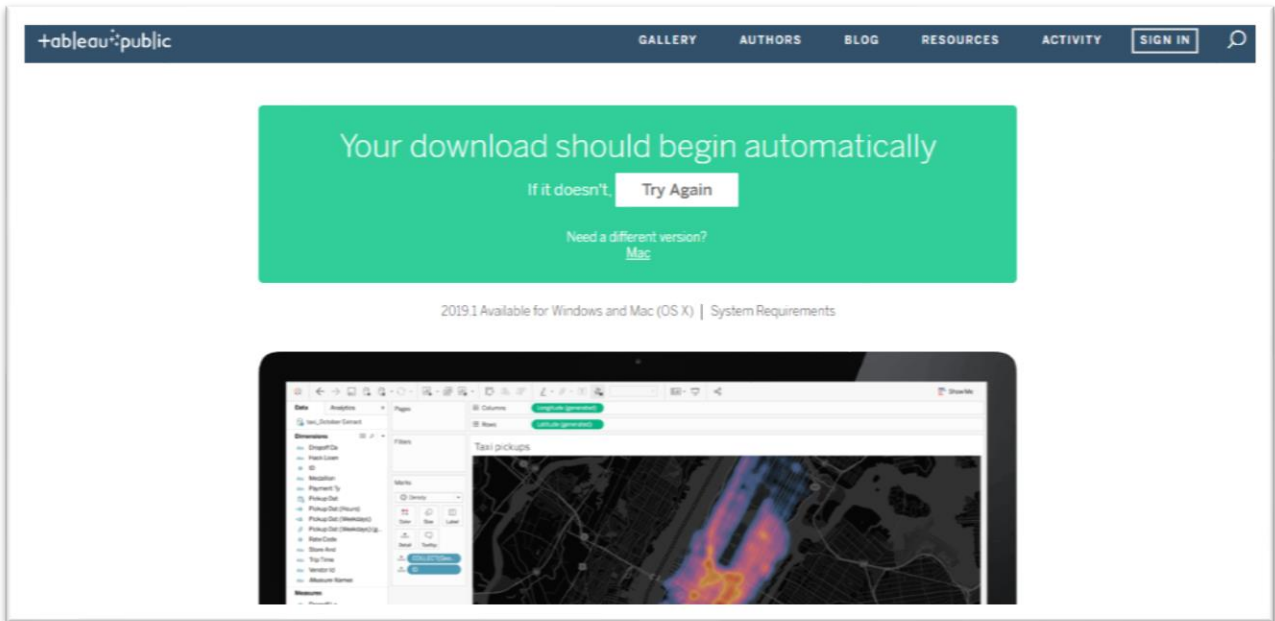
+ab|eau+public

GALLERY AUTHORS BLOG RESOURCES ACTIVITY SIGN IN

Your download should begin automatically

If it doesn't, Try Again

Need a different version?
Mac

2019.1 Available for Windows and Mac (OS X) | System Requirements

Show Me

Data Analytics

taxi_October Extract

Dimensions

Dropoff Da
Hack License
ID
Medallion
Payment Ty
Pickup Dat
Pickup Dat (Hours)
Pickup Dat (Weekdays)
Pickup Dat (Weekdays) (g..
Rate Code
Store And
Trip Time
Vendor Id
Measure Names

Measures

Pages

Filters

Marks

Density

Color Size Label

Detail Tooltip

COLLECT(Geo..

ID

Columns Longitude (generated)

Rows Latitude (generated)

Taxi pickups